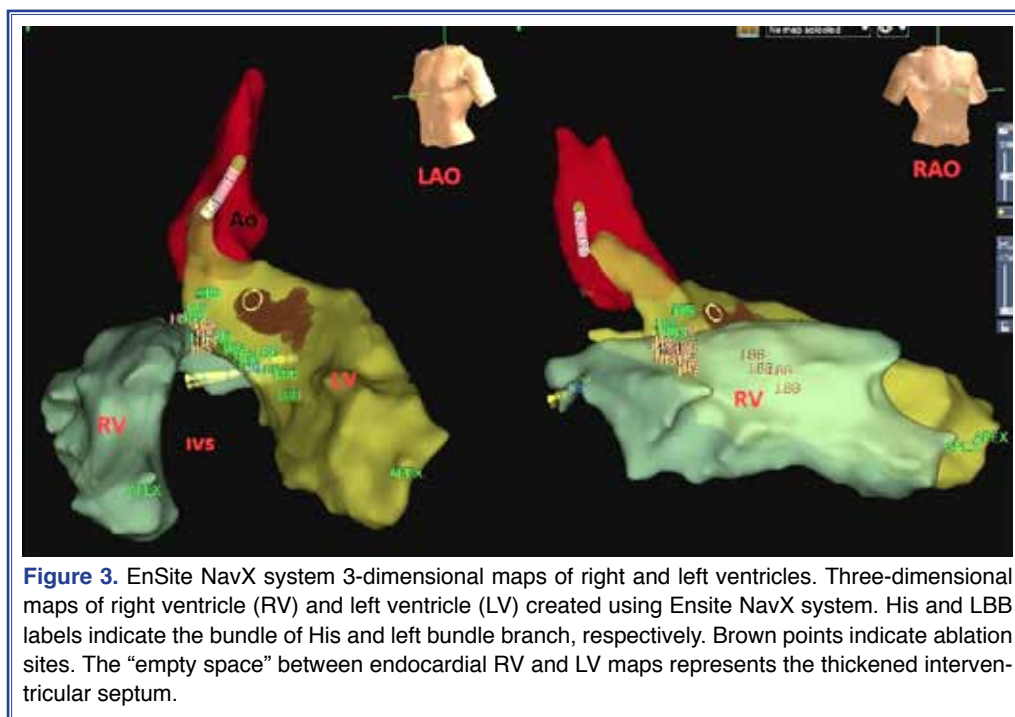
LAO

Ao

LV

RV

IVS

RAO

RV

LBB

LBB

Figure 3. EnSite NavX system 3-dimensional maps of right and left ventricles. Three-dimensional maps of right ventricle (RV) and left ventricle (LV) created using Ensite NavX system. His and LBB labels indicate the bundle of His and left bundle branch, respectively. Brown points indicate ablation sites. The "empty space" between endocardial RV and LV maps represents the thickened interventricular septum.